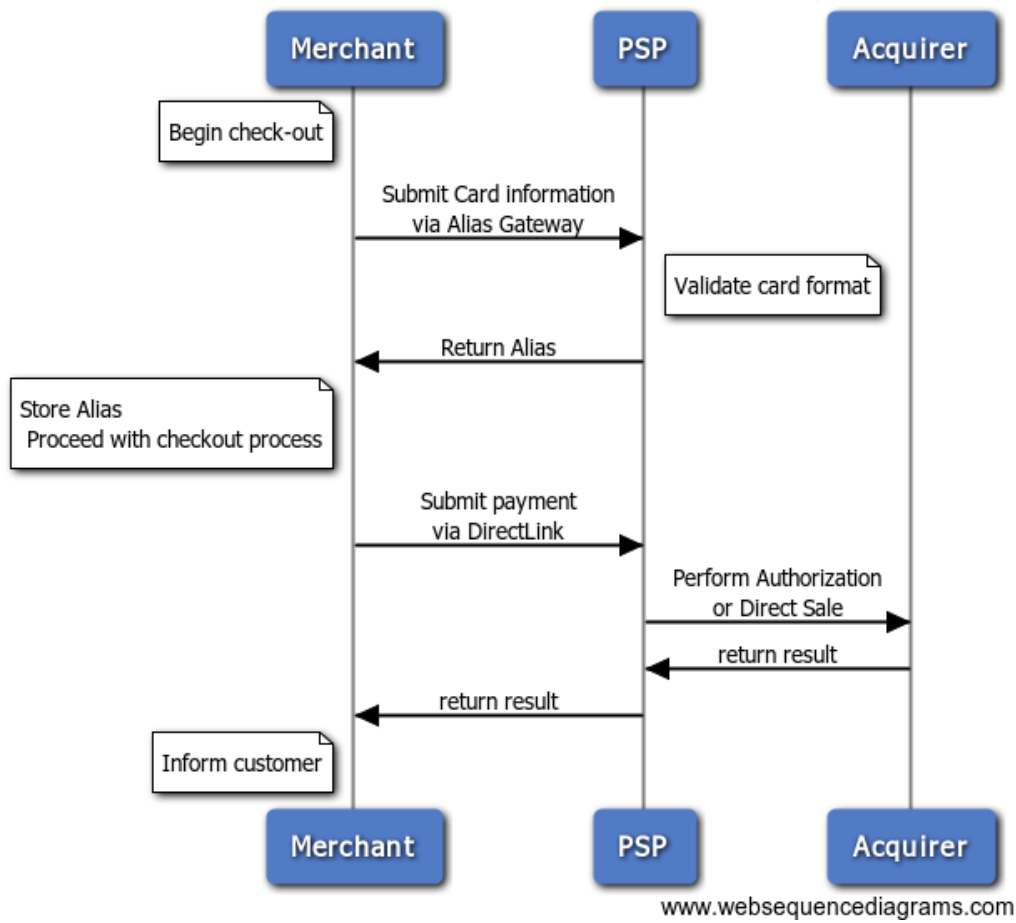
Merchant

PSP

Acquirer

Begin check-out

Submit Card information via Alias Gateway

Validate card format

Return Alias

Store Alias
Proceed with checkout process

Submit payment via DirectLink

Perform Authorization or Direct Sale

return result

return result

Inform customer

Merchant

PSP

Acquirer

www.websequencediagrams.com